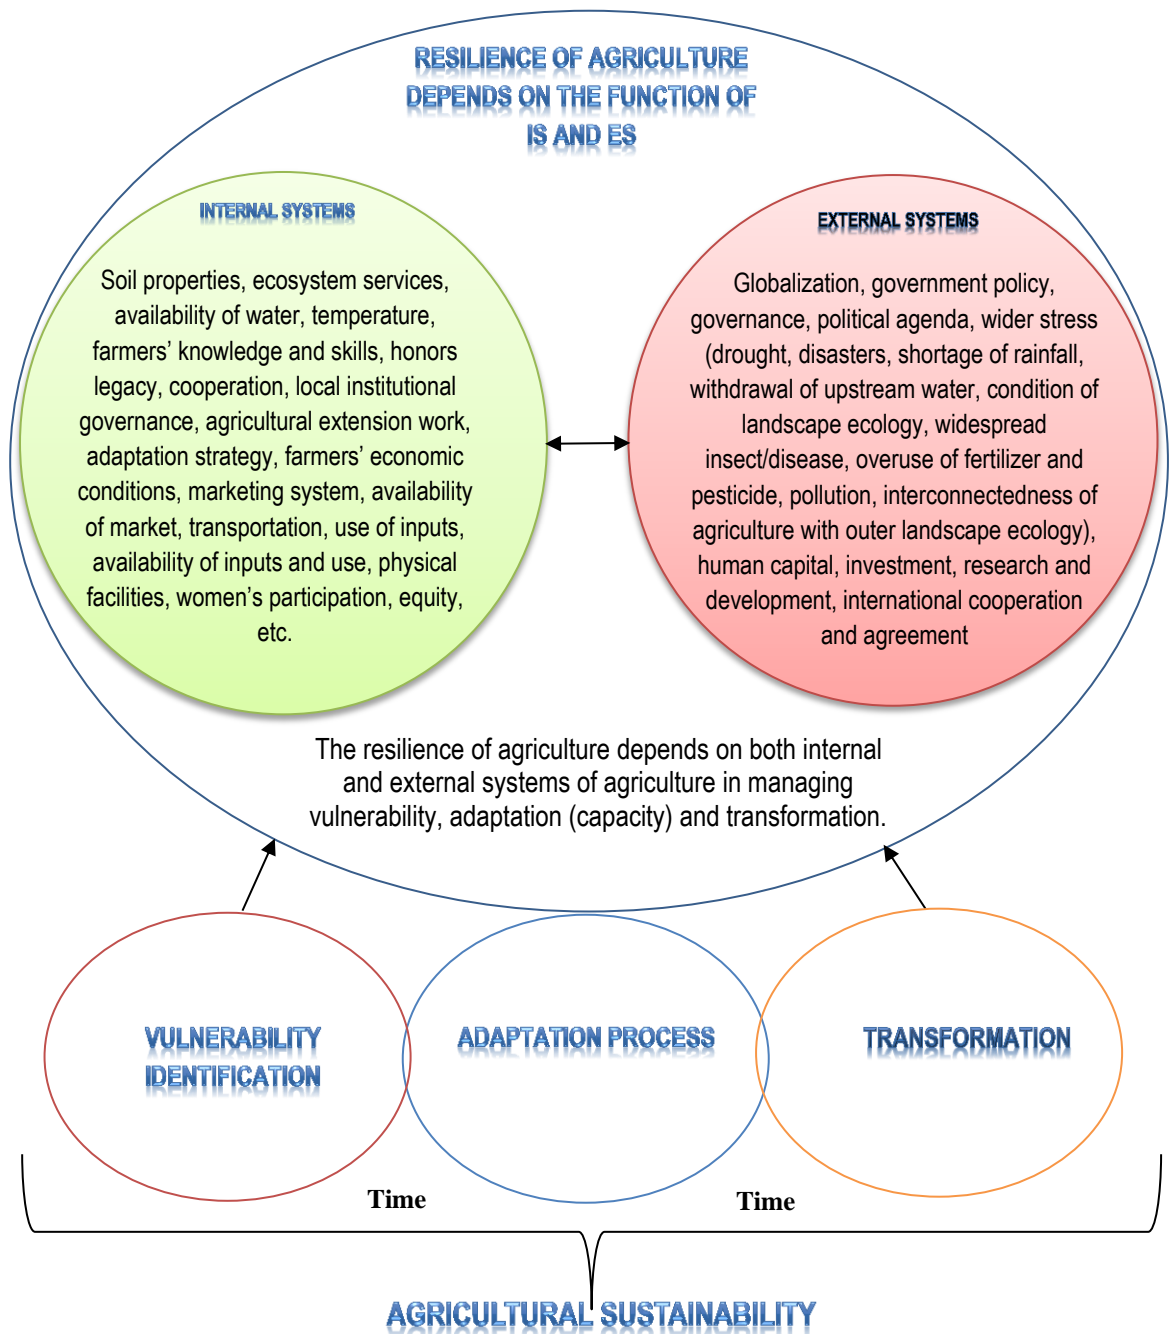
RESILIENCE OF AGRICULTURE DEPENDS ON THE FUNCTION OF IS AND ES

INTERNAL SYSTEMS

Soil properties, ecosystem services, availability of water, temperature, farmers' knowledge and skills, honors legacy, cooperation, local institutional governance, agricultural extension work, adaptation strategy, farmers' economic conditions, marketing system, availability of market, transportation, use of inputs, availability of inputs and use, physical facilities, women's participation, equity, etc.

EXTERNAL SYSTEMS

Globalization, government policy, governance, political agenda, wider stress (drought, disasters, shortage of rainfall, withdrawal of upstream water, condition of landscape ecology, widespread insect/disease, overuse of fertilizer and pesticide, pollution, interconnectedness of agriculture with outer landscape ecology), human capital, investment, research and development, international cooperation and agreement

The resilience of agriculture depends on both internal and external systems of agriculture in managing vulnerability, adaptation (capacity) and transformation.

VULNERABILITY IDENTIFICATION

ADAPTATION PROCESS

TRANSFORMATION

Time

Time

AGRICULTURAL SUSTAINABILITY